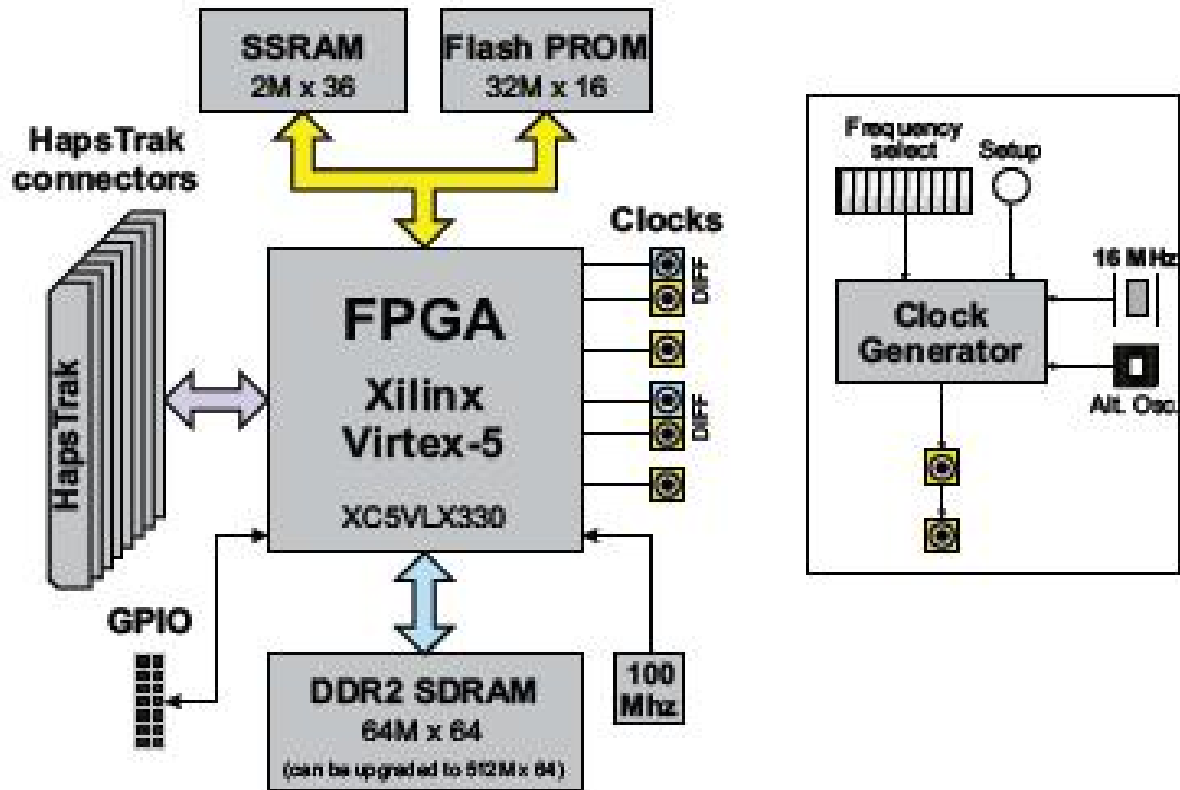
SSRAM
2M x 36

Flash PROM
32M x 16

HapsTrak connectors

HapsTrak

Clocks

DIFF

DIFF

FPGA
Xilinx
Virtex-5
XC5VLX330

GPIO

DDR2 SDRAM
64M x 64
(can be upgraded to 512M x 64)

100 Mhz

Frequency select

Setup

16 MHz

Clock Generator

Alt. Osc.